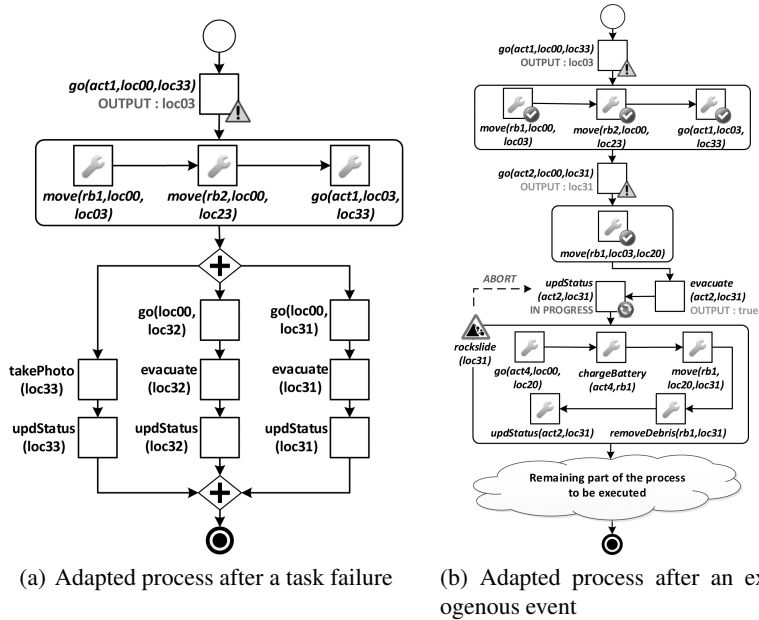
go(act1,loc00,loc33)
OUTPUT : loc03

move(rb1,loc00, loc03)

move(rb2,loc00, loc23)

go(act1,loc03, loc33)

go(loc00, loc32)

go(loc00, loc31)

takePhoto (loc33)

evacuate (loc32)

evacuate (loc31)

updStatus (loc33)

updStatus (loc32)

updStatus (loc31)

(a) Adapted process after a task failure

go(act1,loc00,loc33)
OUTPUT : loc03

move(rb1,loc00, loc03)

move(rb2,loc00, loc23)

go(act1,loc03, loc33)

go(act2,loc00,loc31)
OUTPUT : loc31

move(rb1,loc03,loc20)

ABORT

updStatus (act2,loc31)
IN PROGRESS

evacuate (act2,loc31)
OUTPUT : true

rockslide (loc31)

go(act4,loc00, loc20)

chargeBattery (act4,rb1)

move(rb1, loc20,loc31)

updStatus(act2,loc31)

removeDebris(rb1,loc31)

Remaining part of the process to be executed

(b) Adapted process after an ex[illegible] ogenous event